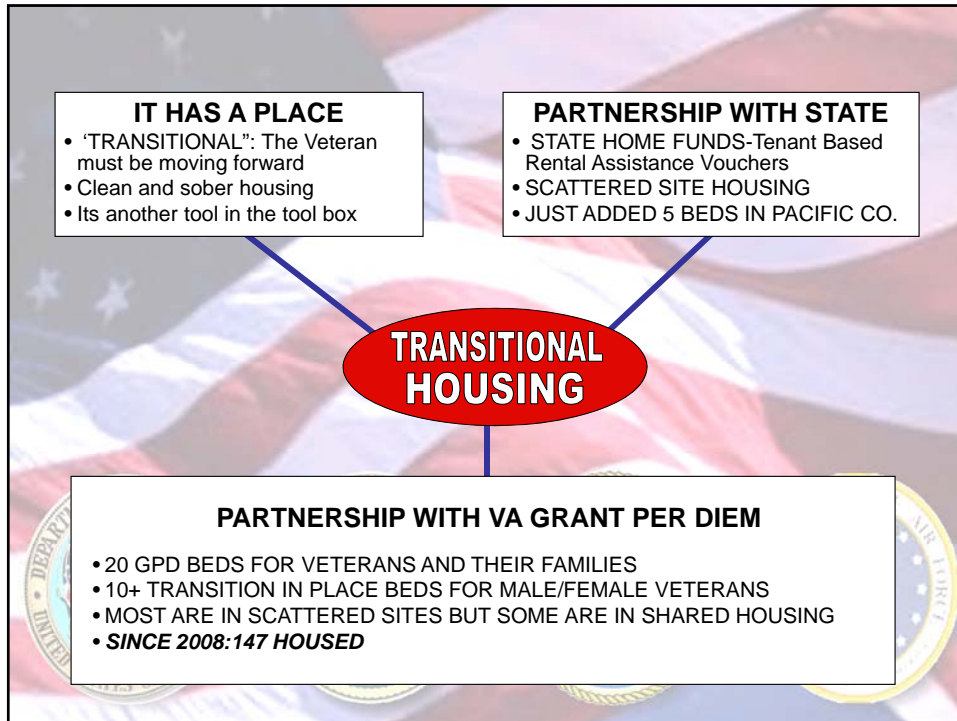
IT HAS A PLACE

• 'TRANSITIONAL": The Veteran must be moving forward
• Clean and sober housing
• Its another tool in the tool box

PARTNERSHIP WITH STATE

• STATE HOME FUNDS-Tenant Based Rental Assistance Vouchers
• SCATTERED SITE HOUSING
• JUST ADDED 5 BEDS IN PACIFIC CO.

TRANSITIONAL HOUSING

PARTNERSHIP WITH VA GRANT PER DIEM

• 20 GPD BEDS FOR VETERANS AND THEIR FAMILIES
• 10+ TRANSITION IN PLACE BEDS FOR MALE/FEMALE VETERANS
• MOST ARE IN SCATTERED SITES BUT SOME ARE IN SHARED HOUSING
• ***SINCE 2008:147 HOUSED***